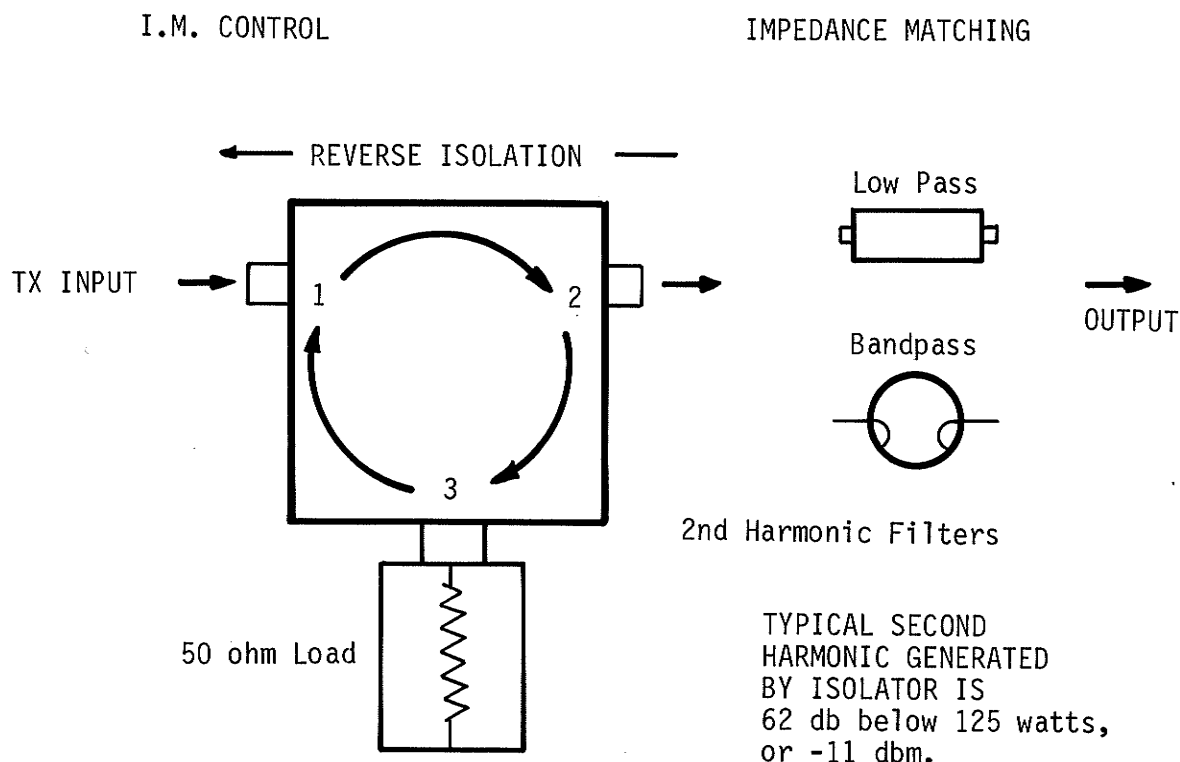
I.M. CONTROL

IMPEDANCE MATCHING

REVERSE ISOLATION

Low Pass

TX INPUT

1

2

OUTPUT

Bandpass

3

2nd Harmonic Filters

50 ohm Load

TYPICAL SECOND HARMONIC GENERATED BY ISOLATOR IS 62 db below 125 watts, or -11 dbm.